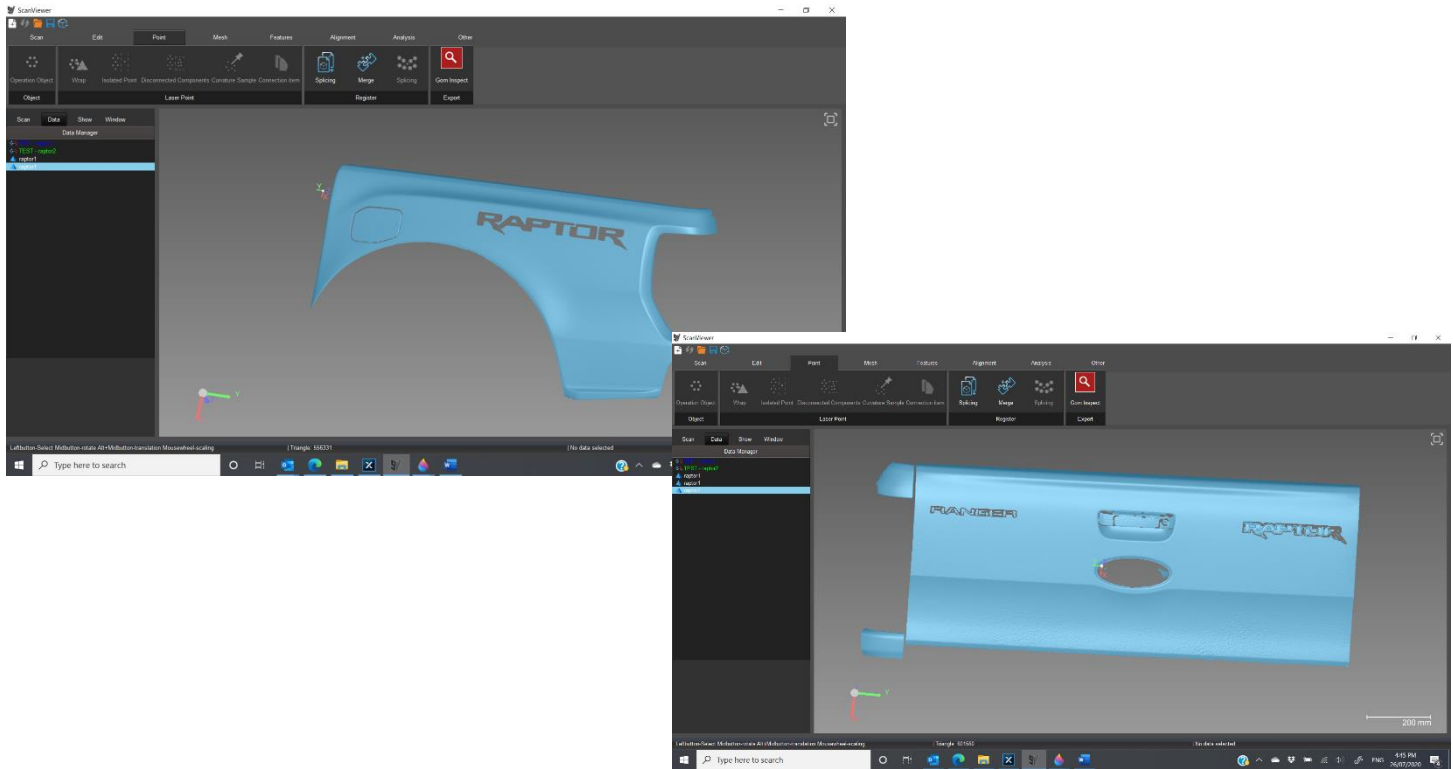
ScanViewer

Scan Edit Point Mesh Features Alignment Analysis Other

Operation Object Wrap Isolated Point Disconnected Components Curvature Sample Connection item Splicing Merge Splicing Gom Inspect

Object Laser Point Register Export

Scan Data Show Window

Data Manager

TEST - raptor2
raptor1
raptor1

RAPTOR

Leftbutton-Select Midbutton-rotate Alt+Midbutton-translation Mousewheel-scaling | Triangle: 556331 | No data selected

Type here to search

ScanViewer

Scan Edit Point Mesh Features Alignment Analysis Other

Operation Object Wrap Isolated Point Disconnected Components Curvature Sample Connection item Splicing Merge Splicing Gom Inspect

Object Laser Point Register Export

Scan Data Show Window

Data Manager

TEST - raptor2
raptor1
raptor1

RANGER

RAPTOR

200 mm

Leftbutton-Select Midbutton-rotate Alt+Midbutton-translation Mousewheel-scaling | Triangle: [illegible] | No data selected

Type here to search

ENG 4:15 PM 26/07/2020